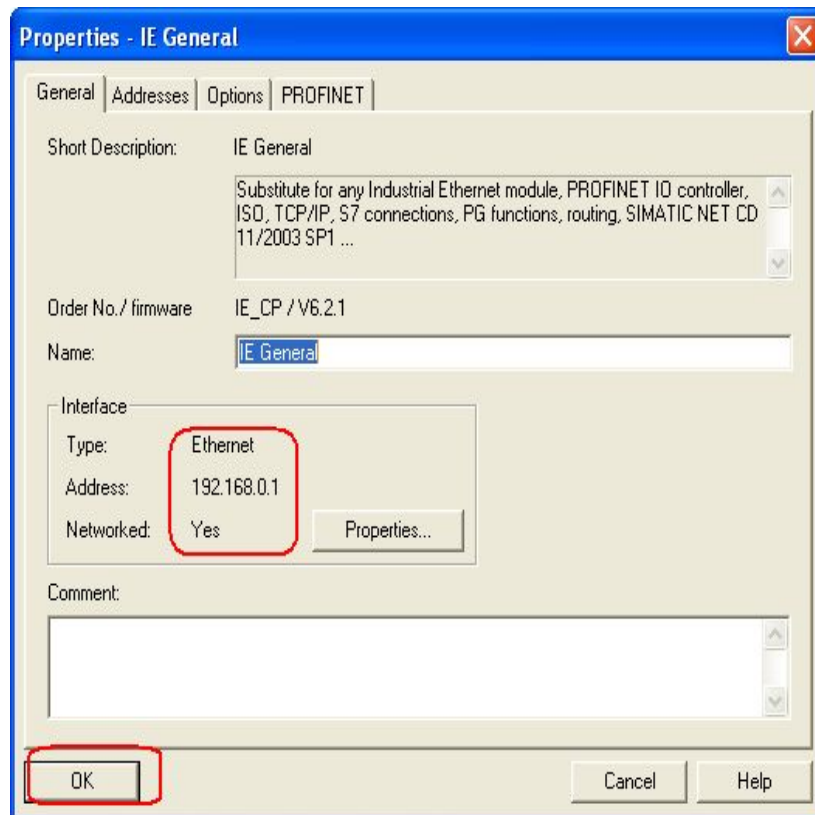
Properties - IE General

General | Addresses | Options | PROFINET

Short Description: IE General

Substitute for any Industrial Ethernet module, PROFINET IO controller, ISO, TCP/IP, S7 connections, PG functions, routing, SIMATIC NET CD 11/2003 SP1 ...

Order No./ firmware IE_CP / V6.2.1

Name: IE General

Interface

Type: Ethernet

Address: 192.168.0.1

Networked: Yes

Properties...

Comment:

OK

Cancel

Help